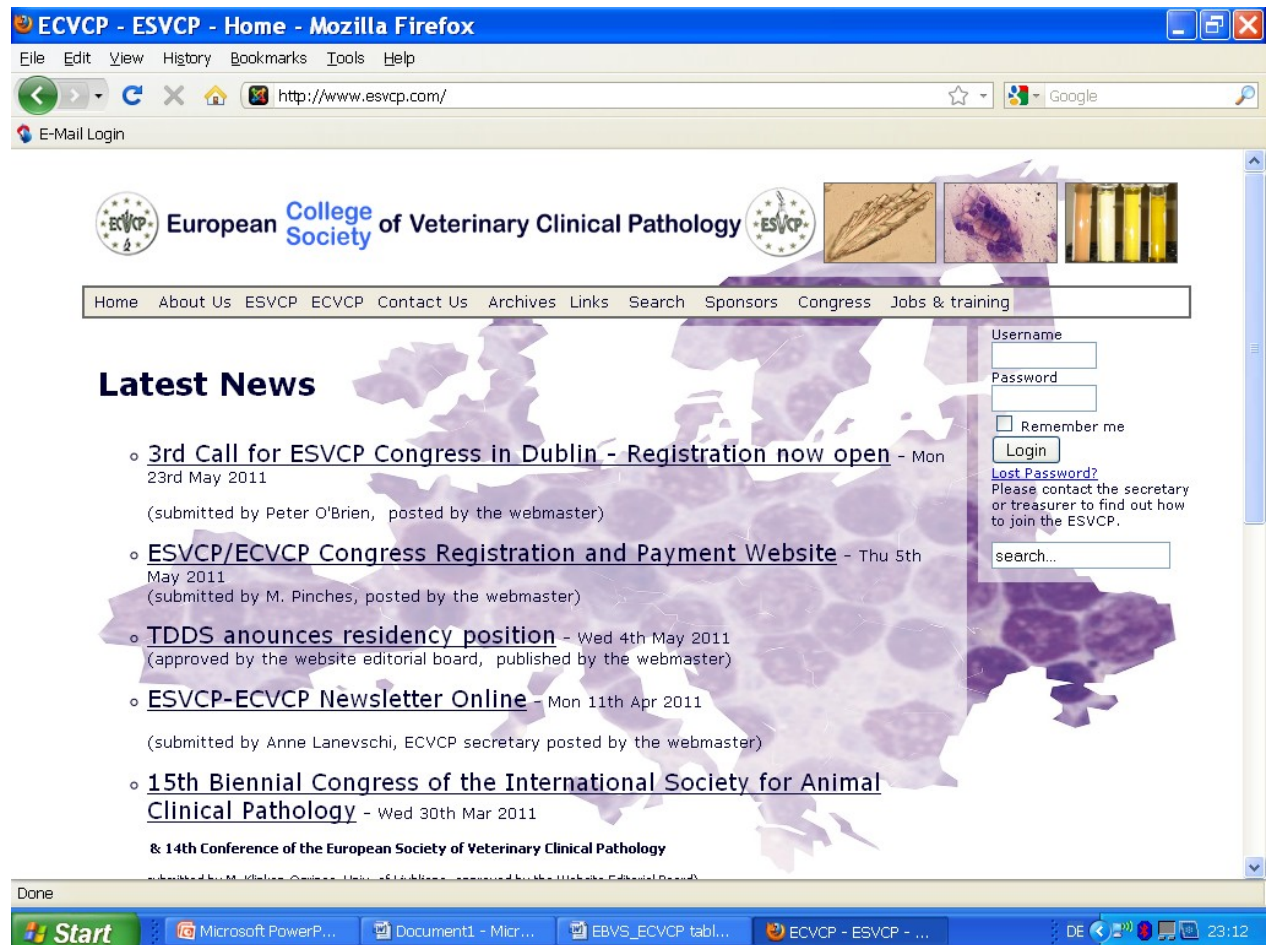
ECVCP - ESVCP - Home - Mozilla Firefox

File Edit View History Bookmarks Tools Help

http://www.esvcp.com/

Google

E-Mail Login

ECVCP European College Society of Veterinary Clinical Pathology ESVCP

Home About Us ESVCP ECVCP Contact Us Archives Links Search Sponsors Congress Jobs & training

Username

Password

Remember me

Login

Lost Password?

Please contact the secretary or treasurer to find out how to join the ESVCP.

search...

Latest News

3rd Call for ESVCP Congress in Dublin - Registration now open - Mon 23rd May 2011

(submitted by Peter O'Brien, posted by the webmaster)

ESVCP/ECVCP Congress Registration and Payment Website - Thu 5th May 2011

(submitted by M. Pinches, posted by the webmaster)

TDDS anounces residency position - Wed 4th May 2011

(approved by the website editorial board, published by the webmaster)

ESVCP-ECVCP Newsletter Online - Mon 11th Apr 2011

(submitted by Anne Lanevschi, ECVCP secretary posted by the webmaster)

15th Biennial Congress of the International Society for Animal Clinical Pathology - Wed 30th Mar 2011

& 14th Conference of the European Society of Veterinary Clinical Pathology

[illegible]

Done

Start Microsoft PowerP... Document1 - Micr... EBVS_ECVCP tabl... ECVCP - ESVCP - ... DE 23:12